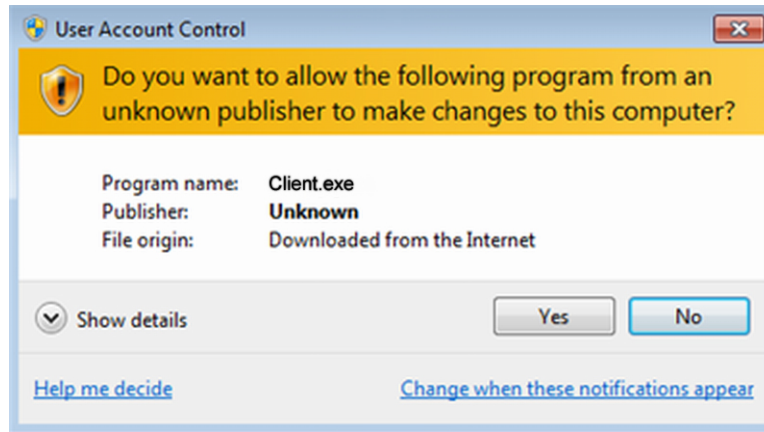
User Account Control

Do you want to allow the following program from an unknown publisher to make changes to this computer?

| | |
|---|---|
| Program name: | Client.exe |
| Publisher: | Unknown |
| File origin: | Downloaded from the Internet |

Show details

Yes

No

Help me decide

Change when these notifications appear